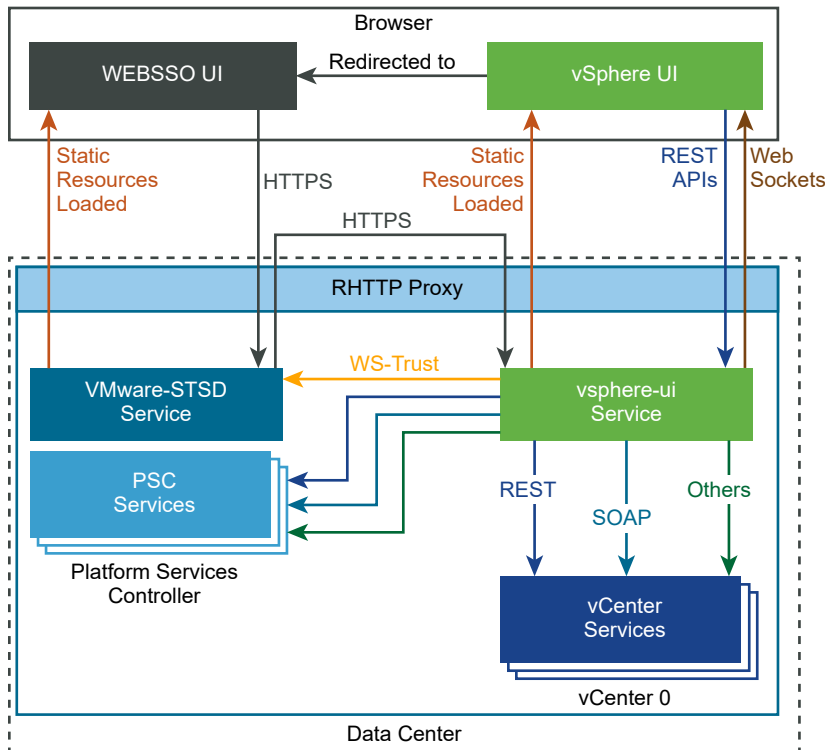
Browser

WEBSSO UI

Redirected to

vSphere UI

Static Resources Loaded

HTTPS

HTTPS

Static Resources Loaded

REST APIs

Web Sockets

RHTTP Proxy

VMware-STSD Service

WS-Trust

vsphere-ui Service

PSC Services

Platform Services Controller

REST

SOAP

Others

vCenter Services

vCenter 0

Data Center